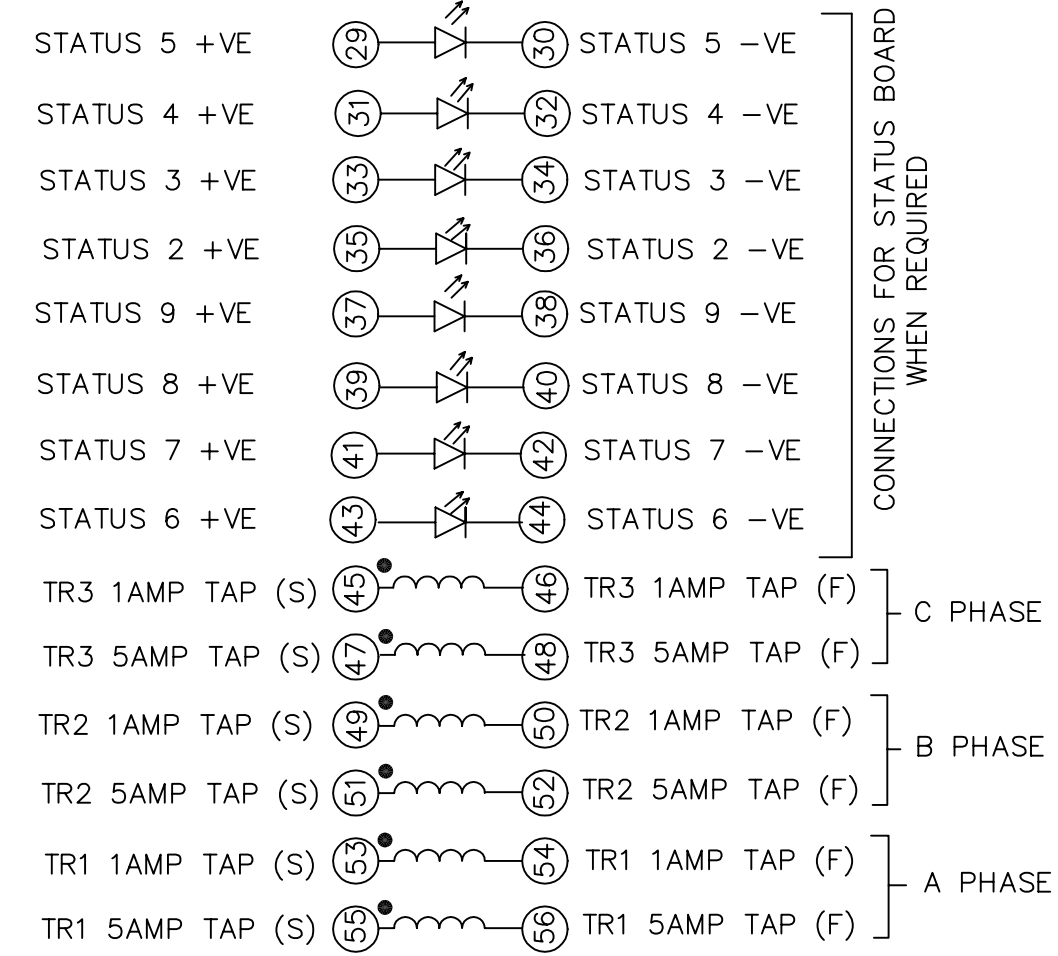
STATUS 5 +VE (29) (30) STATUS 5 −VE
STATUS 4 +VE (31) (32) STATUS 4 −VE
STATUS 3 +VE (33) (34) STATUS 3 −VE
STATUS 2 +VE (35) (36) STATUS 2 −VE
STATUS 9 +VE (37) (38) STATUS 9 −VE
STATUS 8 +VE (39) (40) STATUS 8 −VE
STATUS 7 +VE (41) (42) STATUS 7 −VE
STATUS 6 +VE (43) (44) STATUS 6 −VE

CONNECTIONS FOR STATUS BOARD WHEN REQUIRED

TR3 1AMP TAP (S) (45) (46) TR3 1AMP TAP (F)
TR3 5AMP TAP (S) (47) (48) TR3 5AMP TAP (F)
C PHASE

TR2 1AMP TAP (S) (49) (50) TR2 1AMP TAP (F)
TR2 5AMP TAP (S) (51) (52) TR2 5AMP TAP (F)
B PHASE

TR1 1AMP TAP (S) (53) (54) TR1 1AMP TAP (F)
TR1 5AMP TAP (S) (55) (56) TR1 5AMP TAP (F)
A PHASE